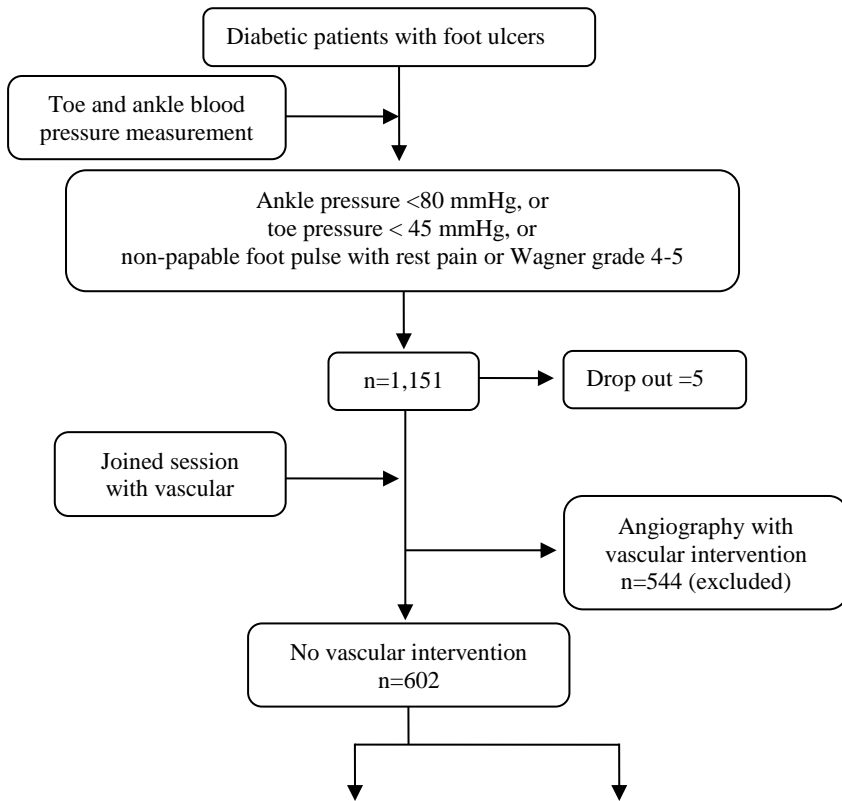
Diabetic patients with foot ulcers

Toe and ankle blood pressure measurement

Ankle pressure <80 mmHg, or
toe pressure < 45 mmHg, or
non-papable foot pulse with rest pain or Wagner grade 4-5

n=1,151

Drop out =5

Joined session with vascular

Angiography with vascular intervention
n=544 (excluded)

No vascular intervention
n=602